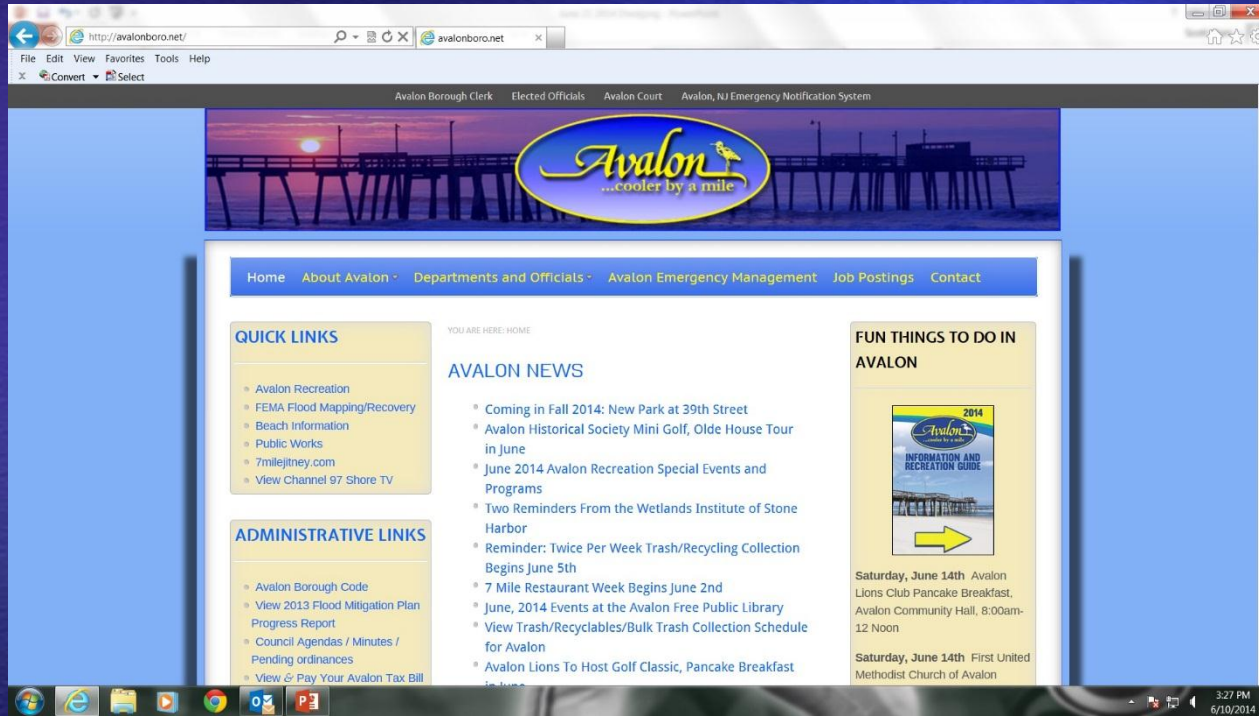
http://avalonboro.net/

avalonboro.net

File Edit View Favorites Tools Help

Convert Select

Avalon Borough Clerk Elected Officials Avalon Court Avalon, NJ Emergency Notification System

Avalon ...cooler by a mile

Home About Avalon Departments and Officials Avalon Emergency Management Job Postings Contact

QUICK LINKS

- Avalon Recreation
- FEMA Flood Mapping/Recovery
- Beach Information
- Public Works
- 7milejitney.com
- View Channel 97 Shore TV

ADMINISTRATIVE LINKS

- Avalon Borough Code
- View 2013 Flood Mitigation Plan Progress Report
- Council Agendas / Minutes / Pending ordinances
- View & Pay Your Avalon Tax Bill

YOU ARE HERE: HOME

AVALON NEWS

- Coming in Fall 2014: New Park at 39th Street
- Avalon Historical Society Mini Golf, Olde House Tour in June
- June 2014 Avalon Recreation Special Events and Programs
- Two Reminders From the Wetlands Institute of Stone Harbor
- Reminder: Twice Per Week Trash/Recycling Collection Begins June 5th
- 7 Mile Restaurant Week Begins June 2nd
- June, 2014 Events at the Avalon Free Public Library
- View Trash/Recyclables/Bulk Trash Collection Schedule for Avalon
- Avalon Lions To Host Golf Classic, Pancake Breakfast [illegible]

FUN THINGS TO DO IN AVALON

2014 Avalon ...cooler by a mile INFORMATION AND RECREATION GUIDE

Saturday, June 14th Avalon Lions Club Pancake Breakfast, Avalon Community Hall, 8:00am-12 Noon

Saturday, June 14th First United Methodist Church of Avalon

3:27 PM 6/10/2014